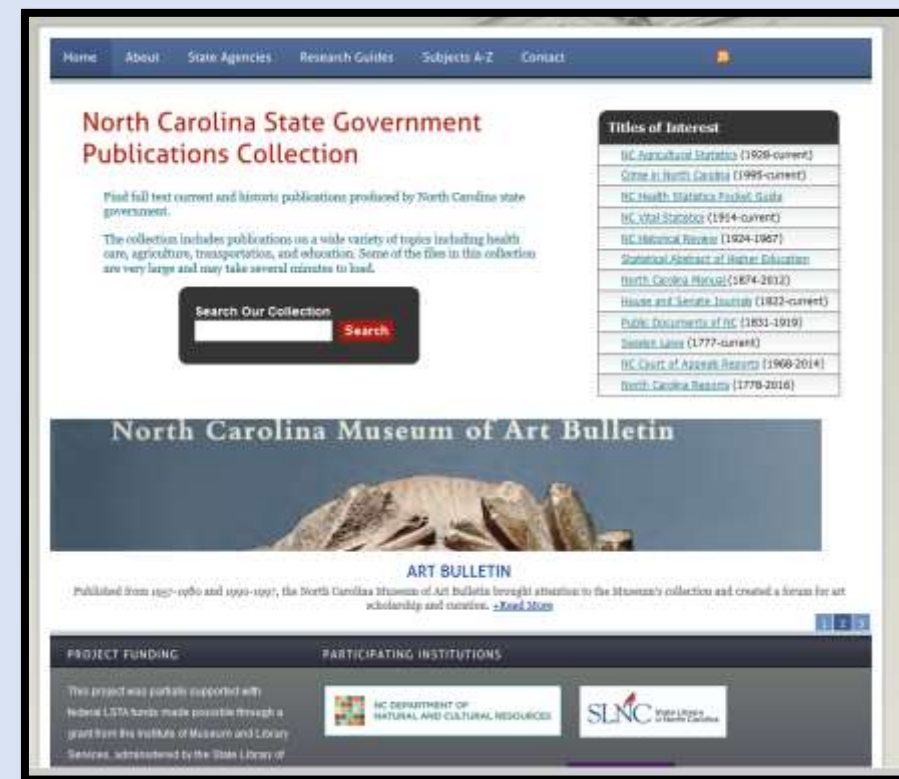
Home About State Agencies Research Guides Subjects A-Z Contact

North Carolina State Government Publications Collection

Find full text current and historic publications produced by North Carolina state government.

The collection includes publications on a wide variety of topics including health care, agriculture, transportation, and education. Some of the files in this collection are very large and may take several minutes to load.

Search Our Collection

Search

Titles of Interest

NC Agricultural Statistics (1926-current)
Crime in North Carolina (1995-current)
NC Health Statistics Pocket Guide
NC Vital Statistics (1914-current)
NC Historical Review (1924-1967)
Statistical Abstract of Higher Education
North Carolina Manual (1874-2012)
House and Senate Journals (1822-current)
Public Documents of NC (1831-1919)
Session Laws (1777-current)
NC Court of Appeals Reports (1968-2014)
North Carolina Reports (1778-2016)

North Carolina Museum of Art Bulletin

ART BULLETIN

Published from 1957-1980 and 1990-1997, the North Carolina Museum of Art Bulletin brought attention to the Museum's collection and created a forum for art scholarship and curation. »Read More

1 2 3

PROJECT FUNDING

This project was partially supported with federal LSTA funds made possible through a grant from the Institute of Museum and Library Services, administered by the State Library of

PARTICIPATING INSTITUTIONS

NC DEPARTMENT OF NATURAL AND CULTURAL RESOURCES

SLNC State Library of North Carolina